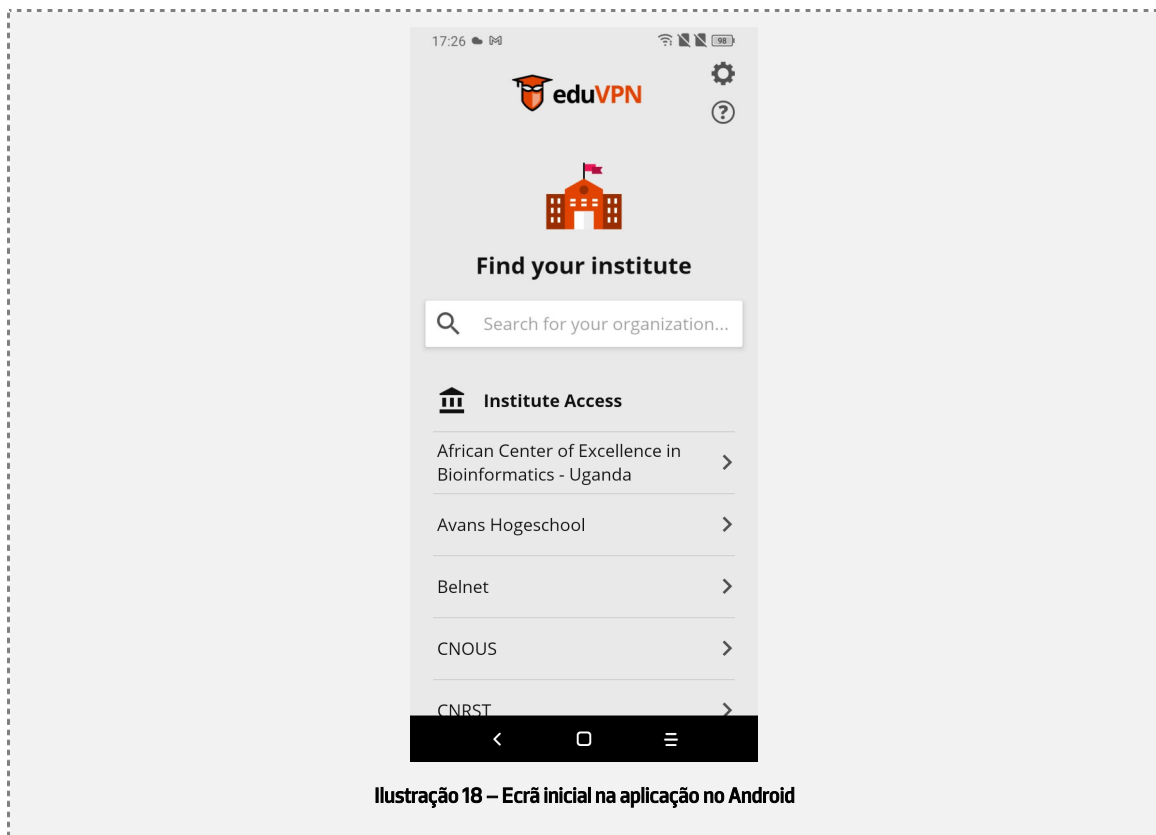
17:26

98

eduVPN

Find your institute

Search for your organization...

Institute Access

African Center of Excellence in Bioinformatics - Uganda

Avans Hogeschool

Belnet

CNOUS

CNRST

Ilustração 18 – Ecrã inicial na aplicação no Android